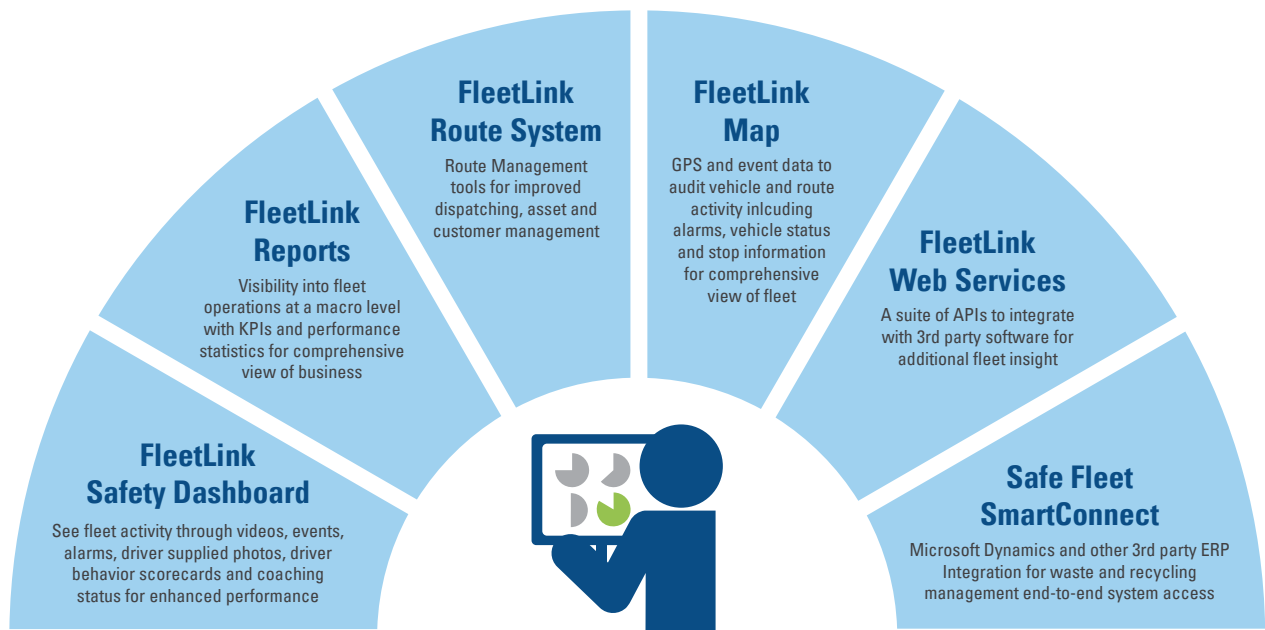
FleetLink
Safety Dashboard

See fleet activity through videos, events, alarms, driver supplied photos, driver behavior scorecards and coaching status for enhanced performance

FleetLink
Reports

Visibility into fleet operations at a macro level with KPIs and performance statistics for comprehensive view of business

FleetLink
Route System

Route Management tools for improved dispatching, asset and customer management

FleetLink
Map

GPS and event data to audit vehicle and route activity inlcuding alarms, vehicle status and stop information for comprehensive view of fleet

FleetLink
Web Services

A suite of APIs to integrate with 3rd party software for additional fleet insight

Safe Fleet
SmartConnect

Microsoft Dynamics and other 3rd party ERP Integration for waste and recycling management end-to-end system access